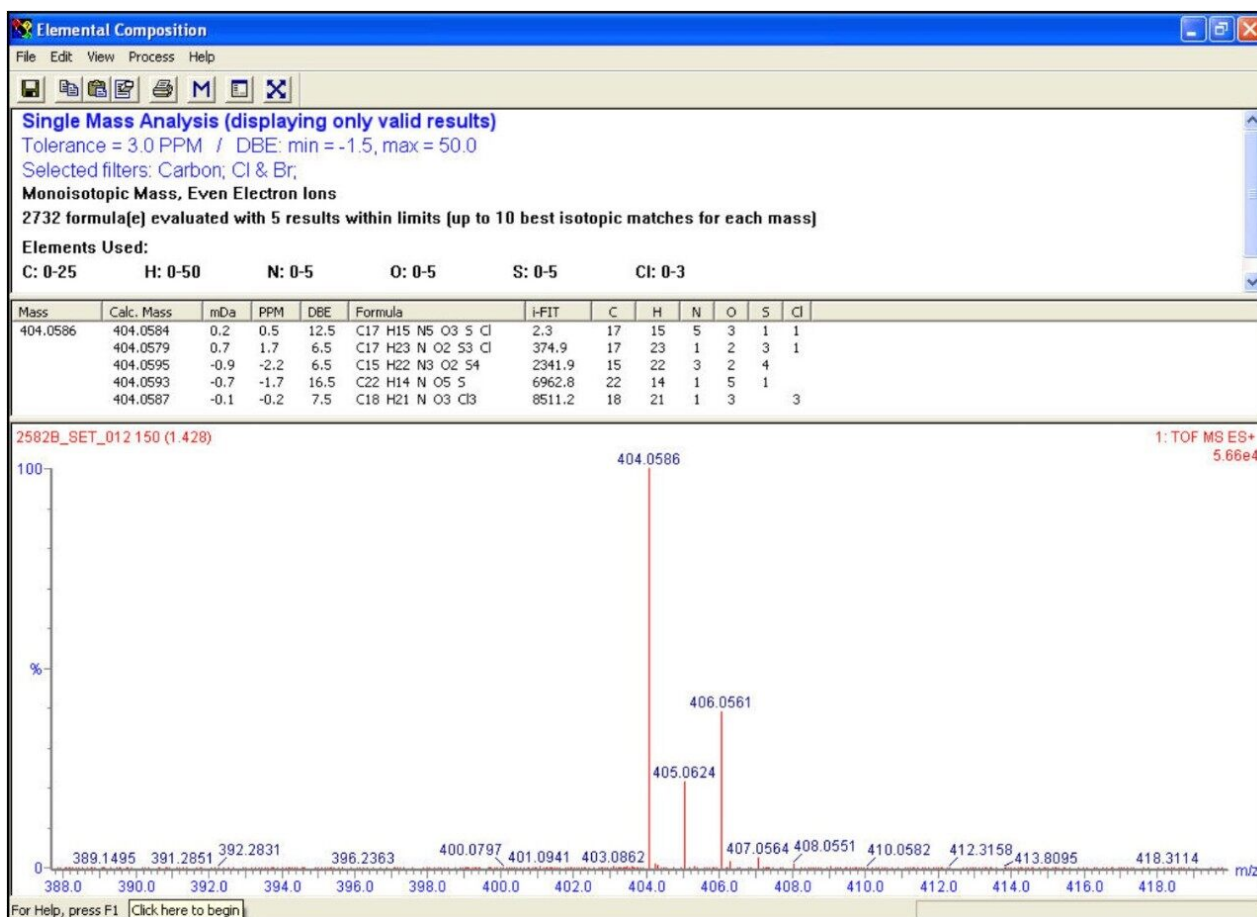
Elemental Composition

File Edit View Process Help

M

Single Mass Analysis (displaying only valid results)
Tolerance = 3.0 PPM / DBE: min = -1.5, max = 50.0
Selected filters: Carbon; Cl & Br;
Monoisotopic Mass, Even Electron Ions
2732 formula(e) evaluated with 5 results within limits (up to 10 best isotopic matches for each mass)
Elements Used:
C: 0-25 H: 0-50 N: 0-5 O: 0-5 S: 0-5 Cl: 0-3

| Mass | Calc. Mass | mDa | PPM | DBE | Formula | i-FIT | C | H | N | O | S | Cl |
|---|---|---|---|---|---|---|---|---|---|---|---|---|
| 404.0586 | 404.0584 | 0.2 | 0.5 | 12.5 | C17 H15 N5 O3 S Cl | 2.3 | 17 | 15 | 5 | 3 | 1 | 1 |
| | 404.0579 | 0.7 | 1.7 | 6.5 | C17 H23 N O2 S3 Cl | 374.9 | 17 | 23 | 1 | 2 | 3 | 1 |
| | 404.0595 | -0.9 | -2.2 | 6.5 | C15 H22 N3 O2 S4 | 2341.9 | 15 | 22 | 3 | 2 | 4 | |
| | 404.0593 | -0.7 | -1.7 | 16.5 | C22 H14 N O5 S | 6962.8 | 22 | 14 | 1 | 5 | 1 | |
| | 404.0587 | -0.1 | -0.2 | 7.5 | C18 H21 N O3 Cl3 | 8511.2 | 18 | 21 | 1 | 3 | | 3 |

2582B_SET_012 150 (1.428)
1: TOF MS ES+
5.66e4
100
%
0
404.0586
406.0561
405.0624
389.1495 391.2851 392.2831 396.2363 400.0797 401.0941 403.0862 407.0564 408.0551 410.0582 412.3158 413.8095 418.3114
388.0 390.0 392.0 394.0 396.0 398.0 400.0 402.0 404.0 406.0 408.0 410.0 412.0 414.0 416.0 418.0
m/z

For Help, press F1 Click here to begin